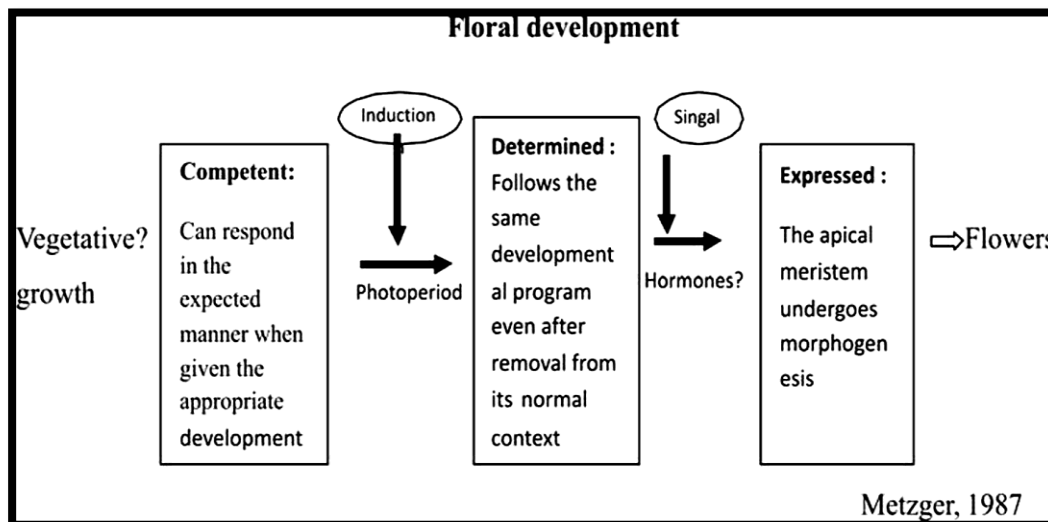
Floral development

Vegetative? growth

Competent:

Can respond in the expected manner when given the appropriate development

Induction

Photoperiod

Determined :

Follows the same developmental program even after removal from its normal context

Singal

Hormones?

Expressed :

The apical meristem undergoes morphogenesis

⇨Flowers

Metzger, 1987